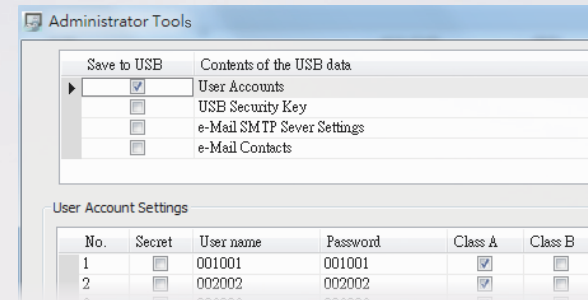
Administrator Tools

| Save to USB | Contents of the USB data |
|---|---|
| ☑ | User Accounts |
| ☐ | USB Security Key |
| ☐ | e-Mail SMTP Sever Settings |
| ☐ | e-Mail Contacts |

User Account Settings

| No. | Secret | User name | Password | Class A | Class B |
|---|---|---|---|---|---|
| 1 | ☐ | 001001 | 001001 | ☑ | ☐ |
| 2 | ☐ | 002002 | 002002 | ☑ | ☐ |